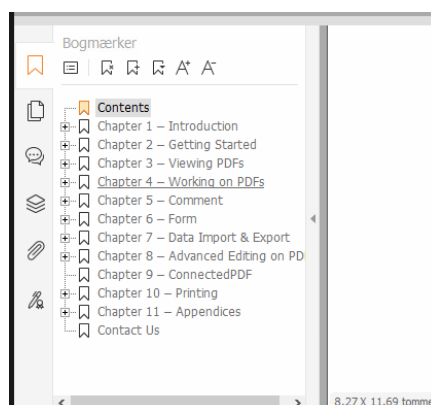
Bogmærker

Contents
Chapter 1 – Introduction
Chapter 2 – Getting Started
Chapter 3 – Viewing PDFs
Chapter 4 – Working on PDFs
Chapter 5 – Comment
Chapter 6 – Form
Chapter 7 – Data Import & Export
Chapter 8 – Advanced Editing on PD
Chapter 9 – ConnectedPDF
Chapter 10 – Printing
Chapter 11 – Appendices
Contact Us

8.27 X 11.69 tomme